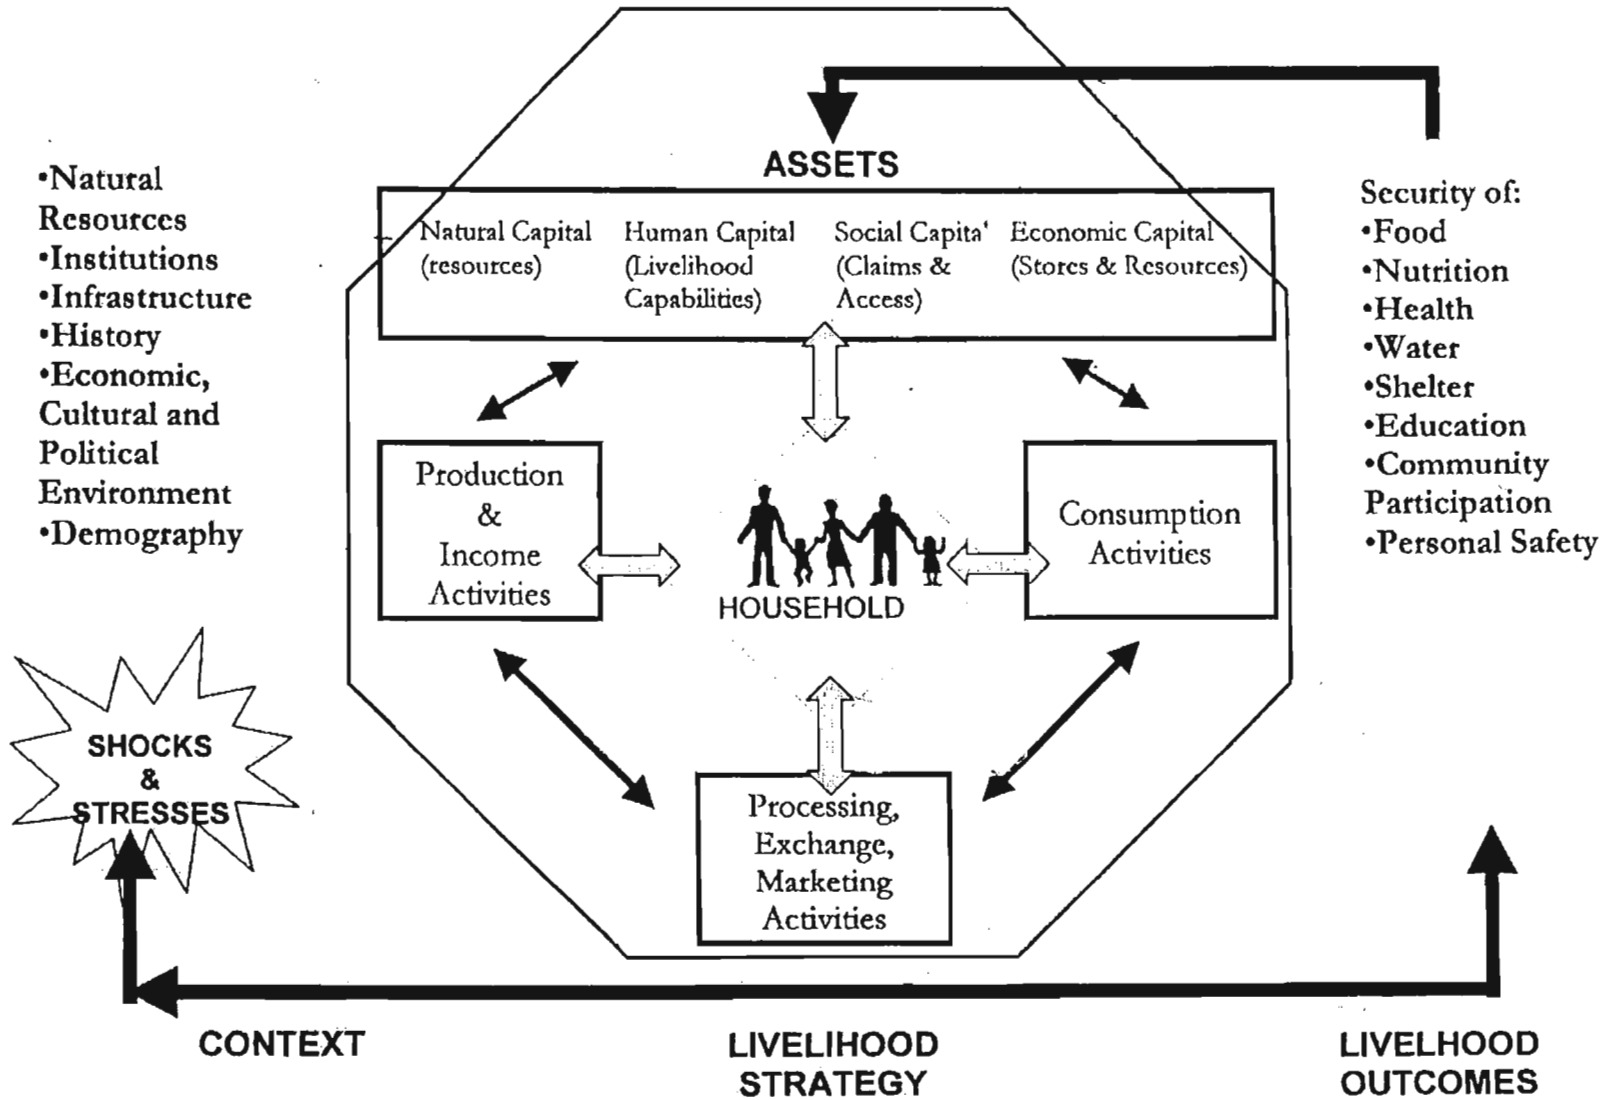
•Natural Resources
•Institutions
•Infrastructure
•History
•Economic, Cultural and Political Environment
•Demography

ASSETS

Natural Capital (resources)

Human Capital (Livelihood Capabilities)

Social Capita' (Claims & Access)

Economic Capital (Stores & Resources)

Security of:
•Food
•Nutrition
•Health
•Water
•Shelter
•Education
•Community Participation
•Personal Safety

Production & Income Activities

HOUSEHOLD

Consumption Activities

SHOCKS & STRESSES

Processing, Exchange, Marketing Activities

CONTEXT

LIVELIHOOD STRATEGY

LIVELIHOOD OUTCOMES